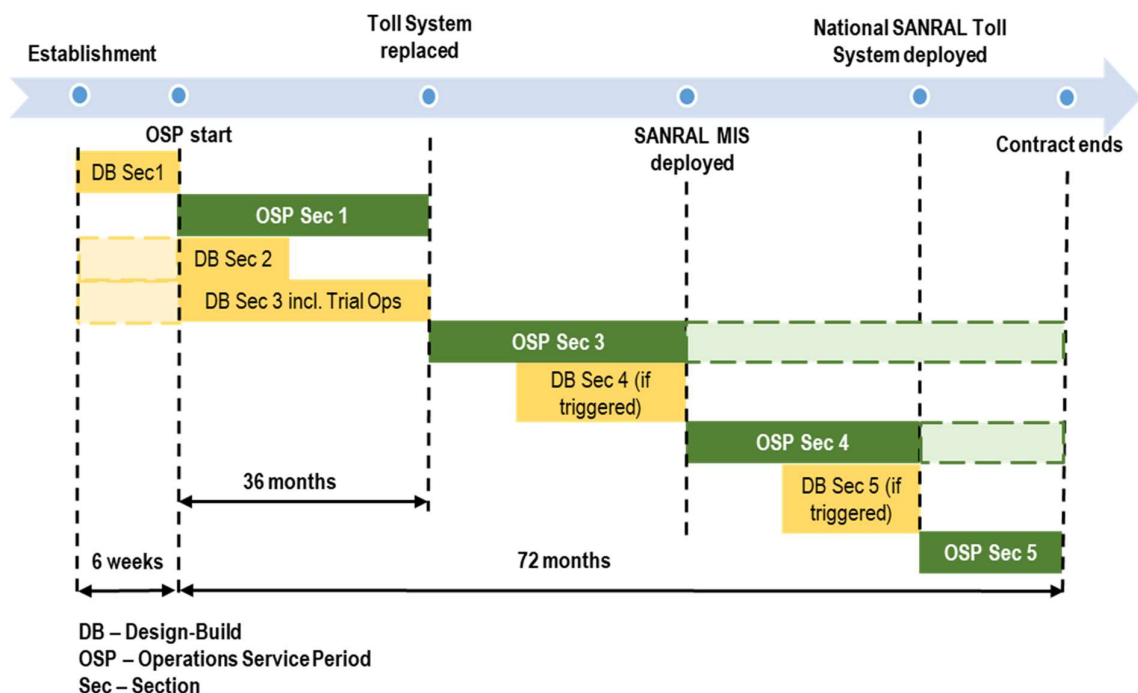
Establishment

Toll System replaced

National SANRAL Toll System deployed

OSP start

SANRAL MIS deployed

Contract ends

DB Sec1

OSP Sec 1

DB Sec 2

DB Sec 3 incl. Trial Ops

OSP Sec 3

DB Sec 4 (if triggered)

OSP Sec 4

DB Sec 5 (if triggered)

OSP Sec 5

36 months

6 weeks

72 months

DB – Design-Build
OSP – Operations Service Period
Sec – Section